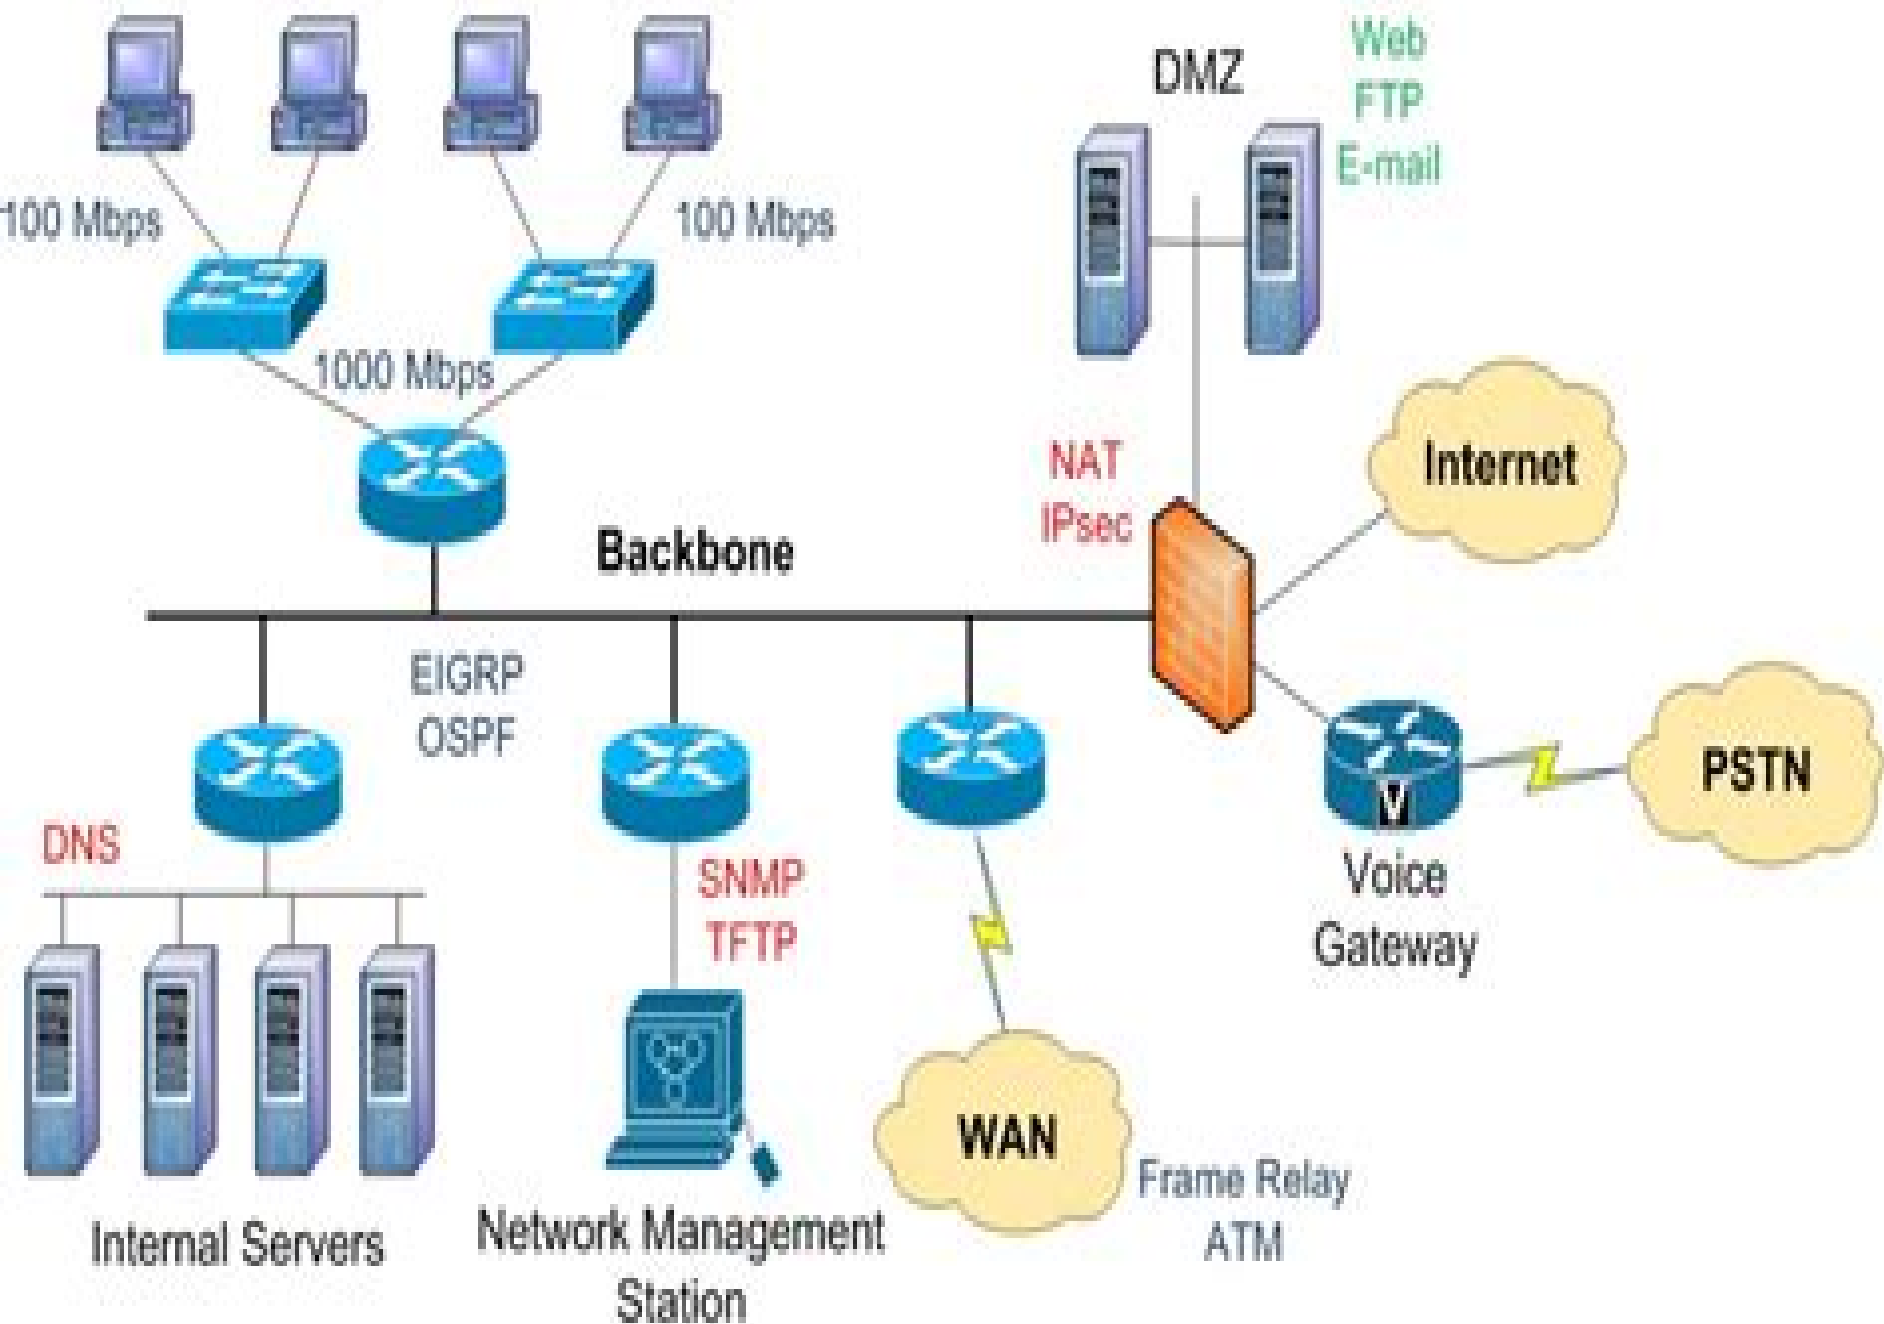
DMZ

Web
FTP
E-mail

100 Mbps

100 Mbps

1000 Mbps

NAT
IPsec

Internet

Backbone

EIGRP
OSPF

PSTN

V

Voice
Gateway

DNS

SNMP
TFTP

WAN

Frame Relay
ATM

Internal Servers

Network Management
Station